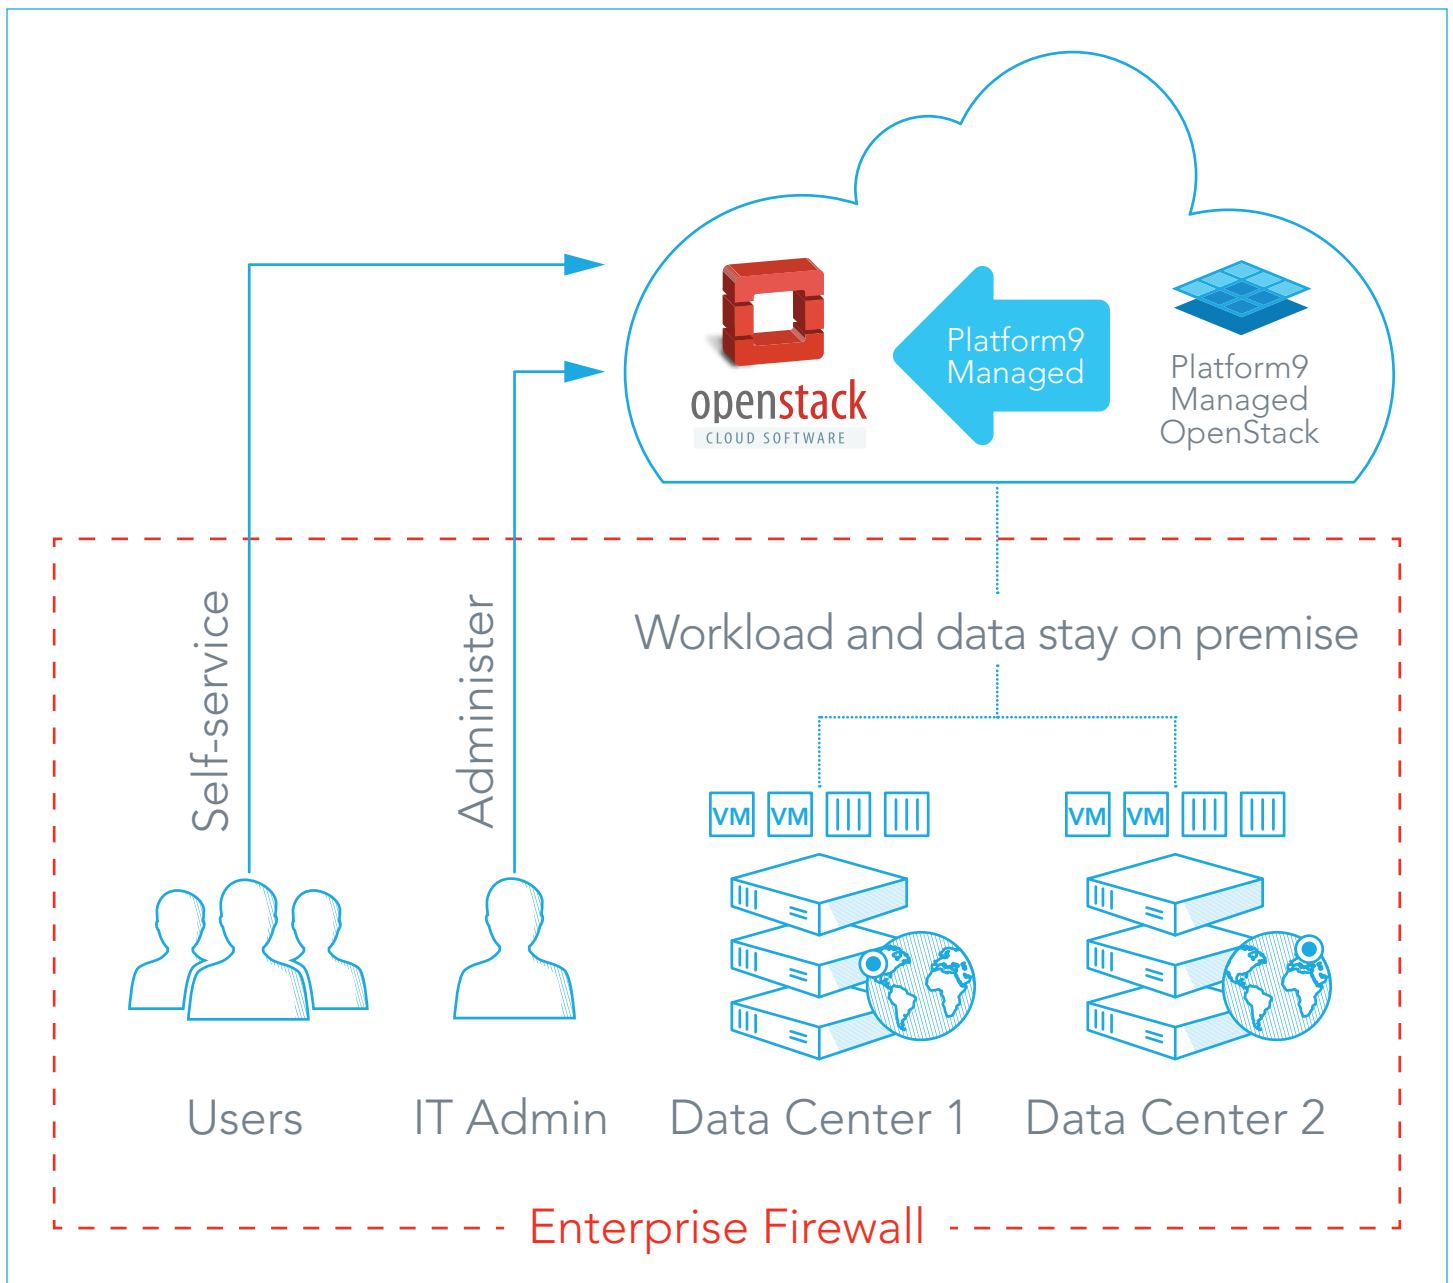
openstack
CLOUD SOFTWARE

Platform9 Managed

Platform9 Managed OpenStack

Self-service

Administer

Workload and data stay on premise

VM VM
VM VM

Users IT Admin Data Center 1 Data Center 2

Enterprise Firewall